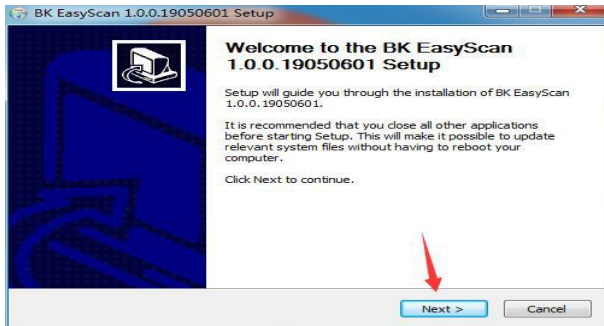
BK EasyScan 1.0.0.19050601 Setup

Welcome to the BK EasyScan 1.0.0.19050601 Setup

Setup will guide you through the installation of BK EasyScan 1.0.0.19050601.

It is recommended that you close all other applications before starting Setup. This will make it possible to update relevant system files without having to reboot your computer.

Click Next to continue.

Next >
Cancel